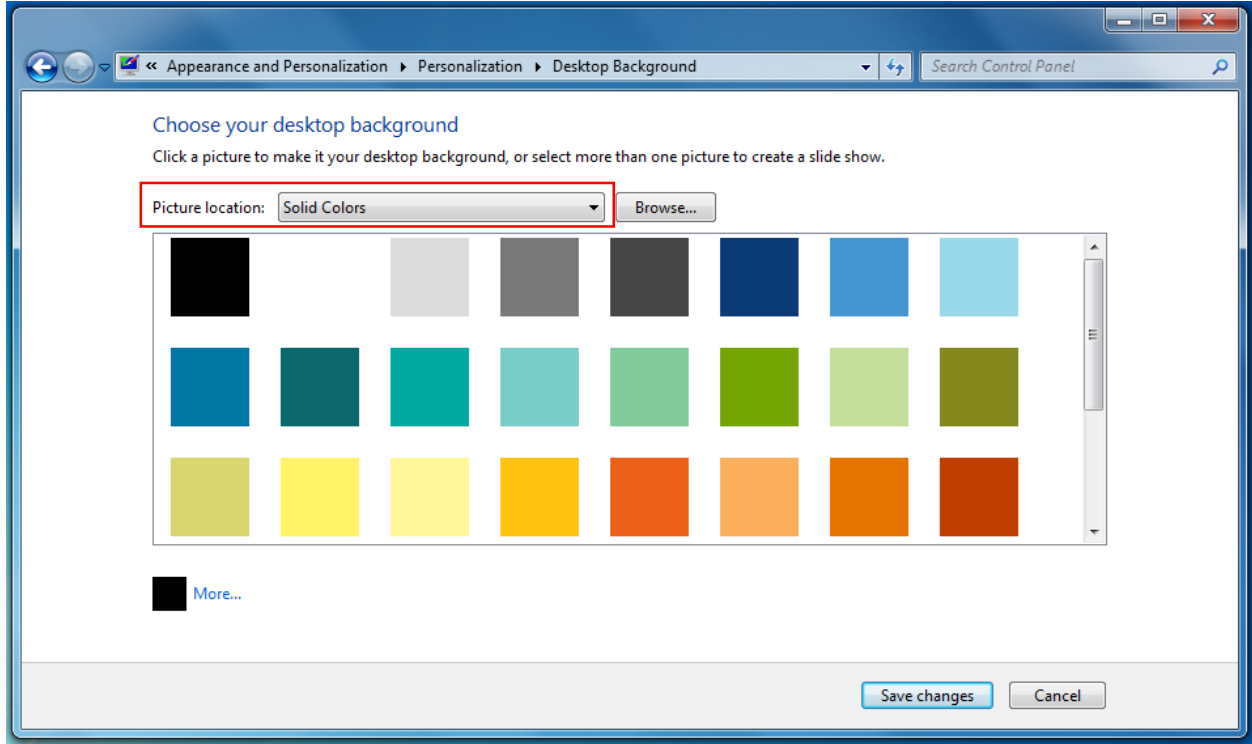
« Appearance and Personalization ▸ Personalization ▸ Desktop Background

Search Control Panel

Choose your desktop background

Click a picture to make it your desktop background, or select more than one picture to create a slide show.

Picture location: Solid Colors

Browse...

More...

Save changes

Cancel